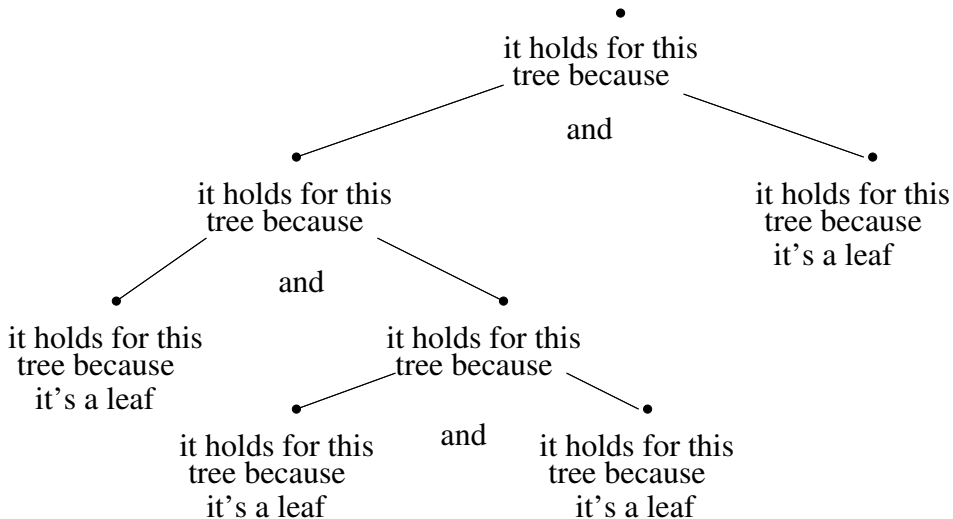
it holds for this tree because

and

it holds for this tree because

and

it holds for this tree because it's a leaf

it holds for this tree because it's a leaf

it holds for this tree because

and

it holds for this tree because it's a leaf

it holds for this tree because it's a leaf